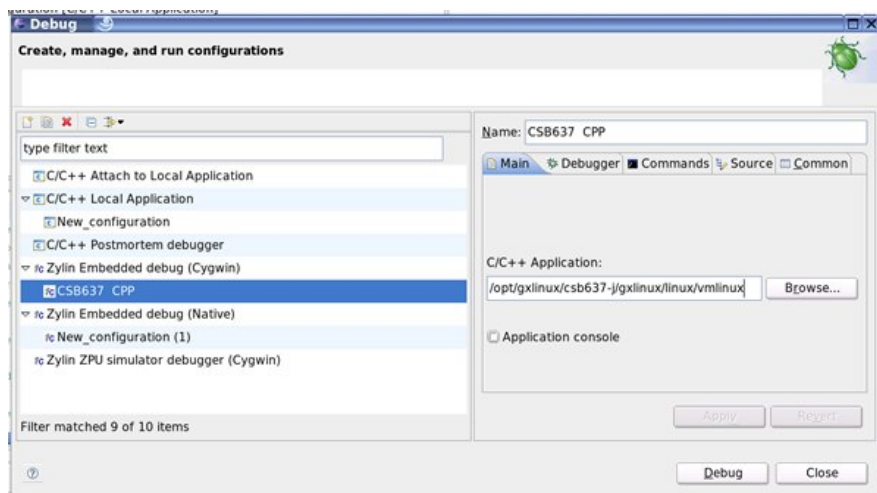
Debug

Create, manage, and run configurations

type filter text

C/C++ Attach to Local Application
C/C++ Local Application
New_configuration
C/C++ Postmortem debugger
Zylin Embedded debug (Cygwin)
CSB637 CPP
Zylin Embedded debug (Native)
New_configuration (1)
Zylin ZPU simulator debugger (Cygwin)

Filter matched 9 of 10 items

Name: CSB637 CPP

Main | Debugger | Commands | Source | Common

C/C++ Application:
/opt/gxlinux/csb637-j/gxlinux/linux/vmlinux
Browse...

Application console

Apply
Revert

Debug
Close